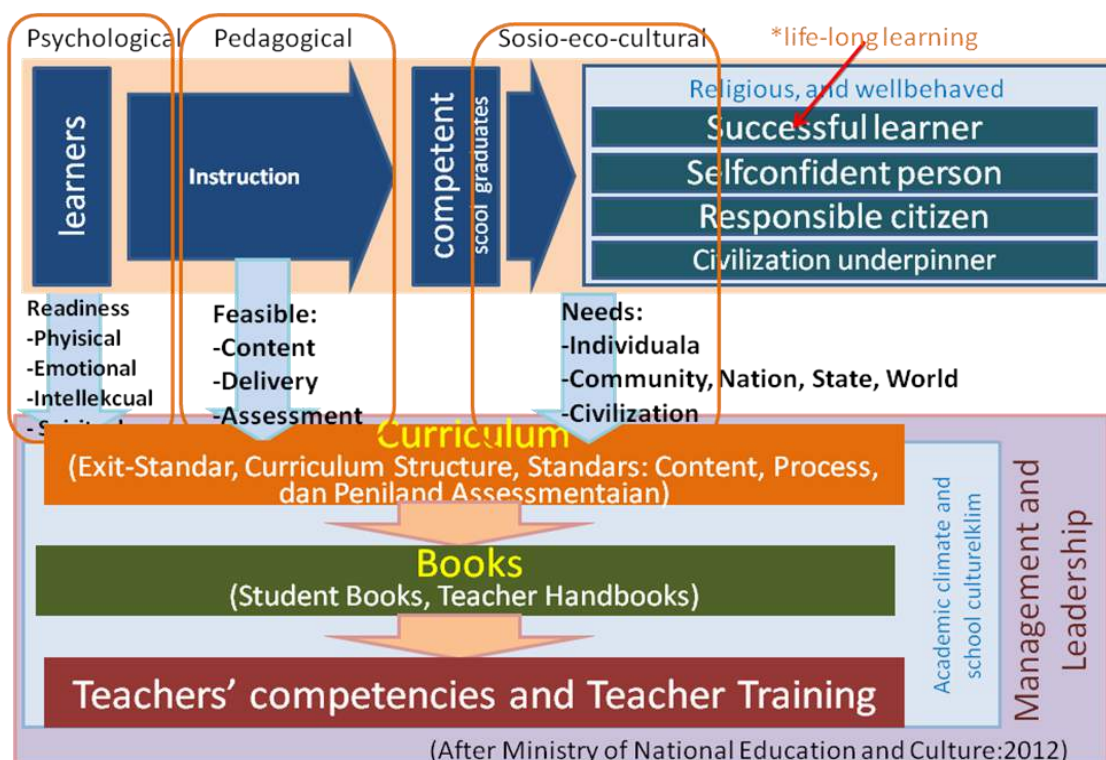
Psychological

Pedagogical

Sosio-eco-cultural

*life-long learning

learners

Instruction

competent

scool graduates

Religious, and wellbehaved

Successful learner

Selfconfident person

Responsible citizen

Civilization underpinner

Readiness
-Phyisical
-Emotional
-Intellekcual
-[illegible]

Feasible:
-Content
-Delivery
-Assessment

Needs:
-Individuala
-Community, Nation, State, World
-Civilization

Curriculum
(Exit-Standar, Curriculum Structure, Standars: Content, Process, dan Peniland Assessmentaian)

Books
(Student Books, Teacher Handbooks)

Teachers' competencies and Teacher Training

Academic climate and school culturelklim

Management and Leadership

(After Ministry of National Education and Culture:2012)